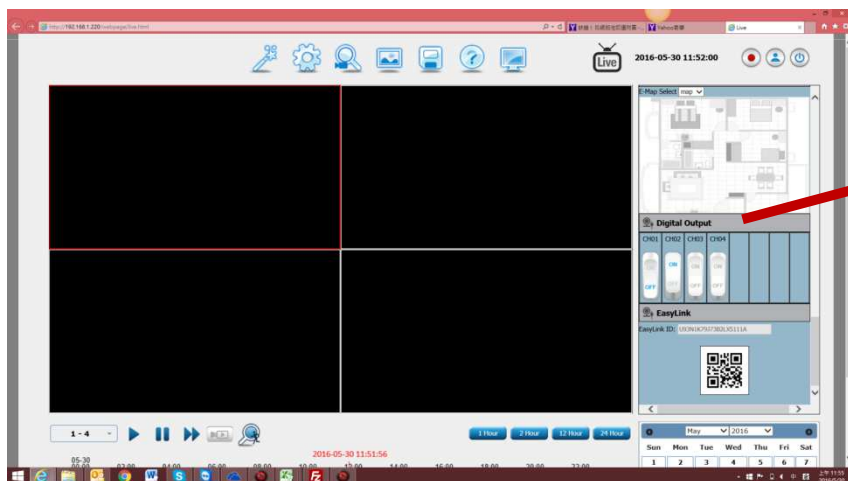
http://192.168.1.220/webpage/live.html

Live

Live

2016-05-30 11:52:00

E-Map Select map

Digital Output

CH01 CH02 CH03 CH04

ON ON ON

OFF OFF OFF OFF

EasyLink

EasyLink ID: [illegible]

1 - 4

1 Hour 2 Hour 12 Hour 24 Hour

2016-05-30 11:51:56

05-30
00:00 02:00 04:00 06:00 08:00 10:00 12:00 14:00 16:00 18:00 20:00 22:00

May 2016

| Sun | Mon | Tue | Wed | Thu | Fri | Sat |
|---|---|---|---|---|---|---|
| 1 | 2 | 3 | 4 | 5 | 6 | 7 |